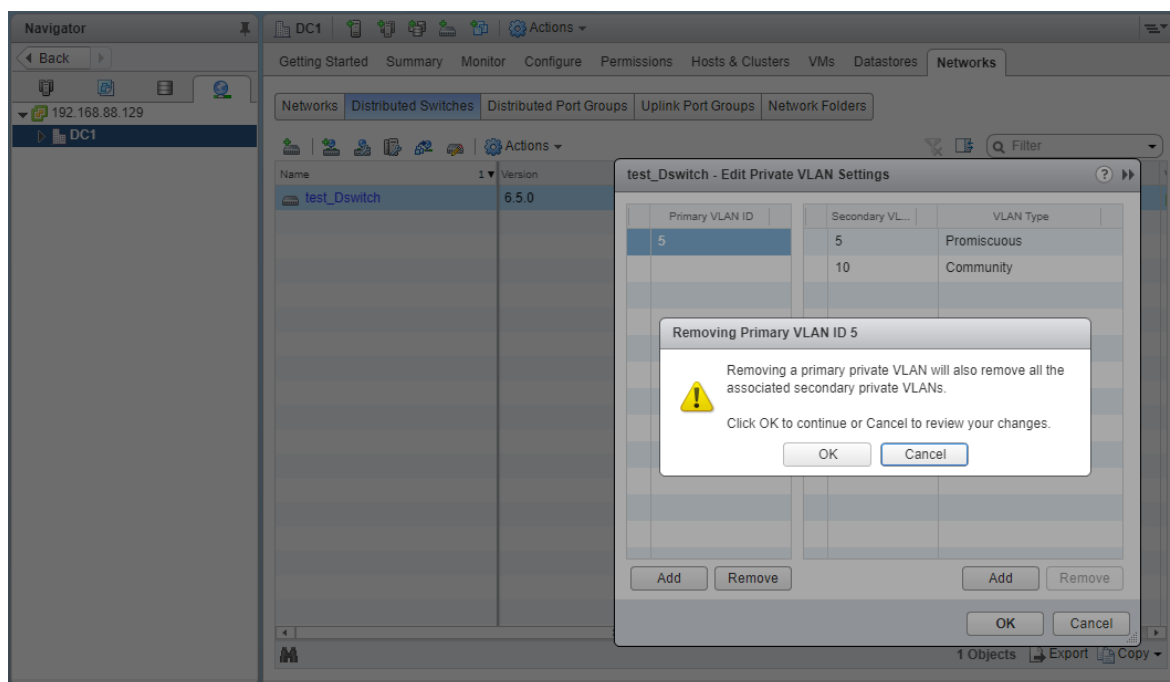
Navigator
Back
192.168.88.129
DC1

DC1 | Actions

Getting Started Summary Monitor Configure Permissions Hosts & Clusters VMs Datastores Networks

Networks | Distributed Switches | Distributed Port Groups | Uplink Port Groups | Network Folders

Actions

Filter

| Name | 1 ▼ Version |
|---|---|
| test_Dswitch | 6.5.0 |

test_Dswitch - Edit Private VLAN Settings

| Primary VLAN ID |
|---|
| 5 |

| Secondary VL... | VLAN Type |
|---|---|
| 5 | Promiscuous |
| 10 | Community |

Removing Primary VLAN ID 5

Removing a primary private VLAN will also remove all the associated secondary private VLANs.

Click OK to continue or Cancel to review your changes.

OK Cancel

Add Remove

Add Remove

OK Cancel

1 Objects Export Copy